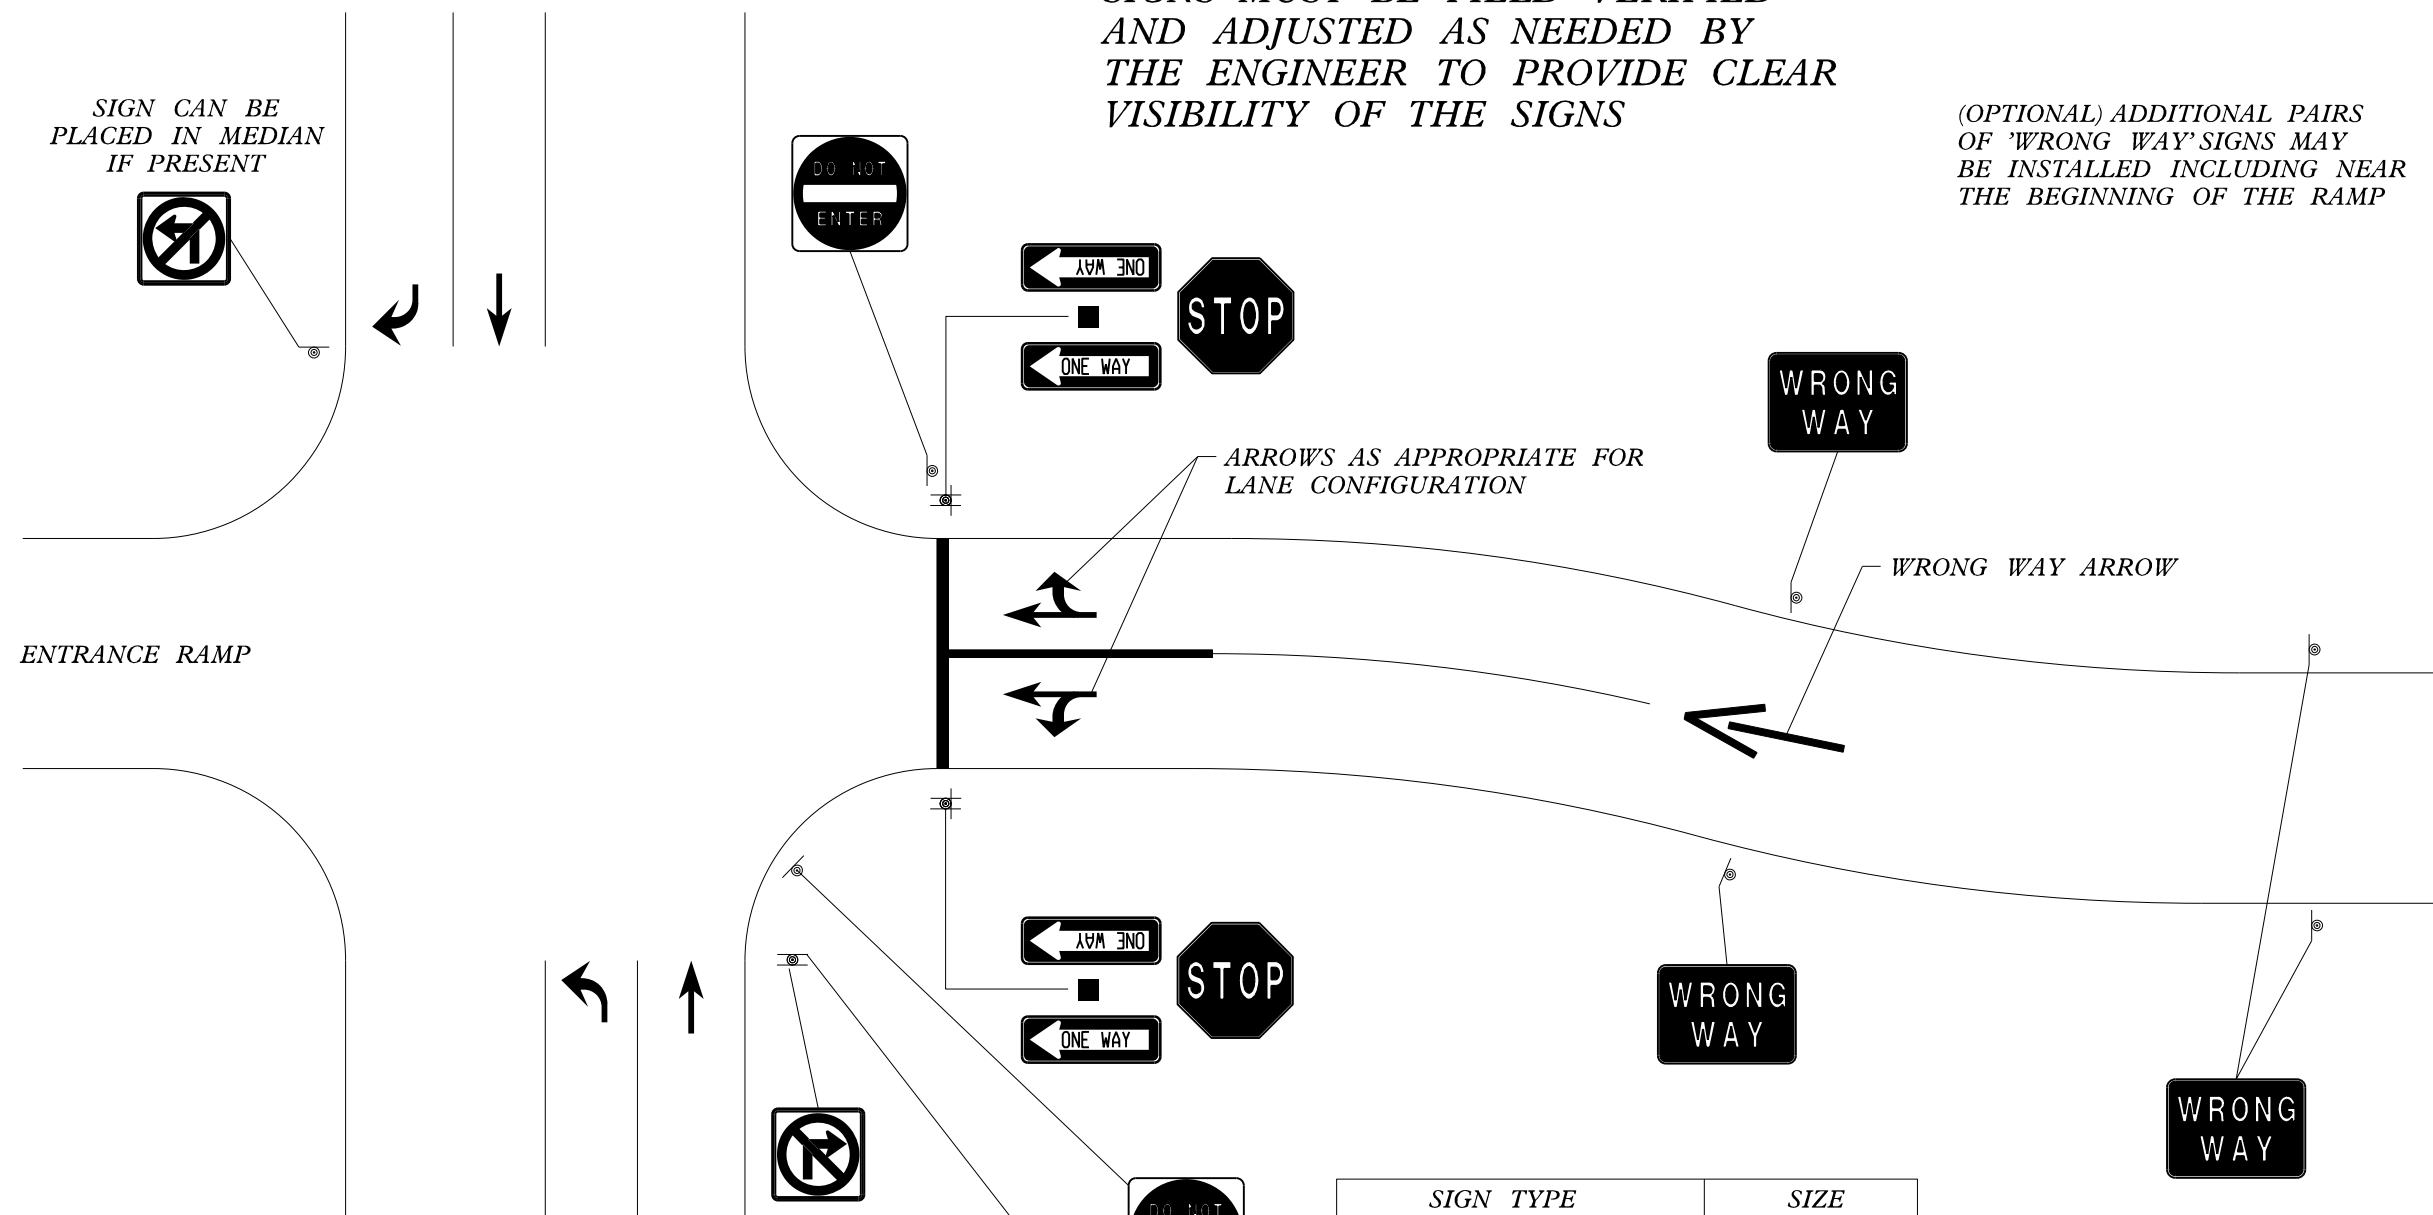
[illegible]
AND ADJUSTED AS NEEDED BY THE ENGINEER TO PROVIDE CLEAR VISIBILITY OF THE SIGNS

SIGN CAN BE PLACED IN MEDIAN IF PRESENT

DO NOT ENTER

ONE WAY

STOP

ONE WAY

(OPTIONAL) ADDITIONAL PAIRS OF 'WRONG WAY' SIGNS MAY BE INSTALLED INCLUDING NEAR THE BEGINNING OF THE RAMP

WRONG WAY

ARROWS AS APPROPRIATE FOR LANE CONFIGURATION

WRONG WAY ARROW

ENTRANCE RAMP

ONE WAY

STOP

ONE WAY

WRONG WAY

WRONG WAY

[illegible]

| SIGN TYPE | SIZE |
|---|---|